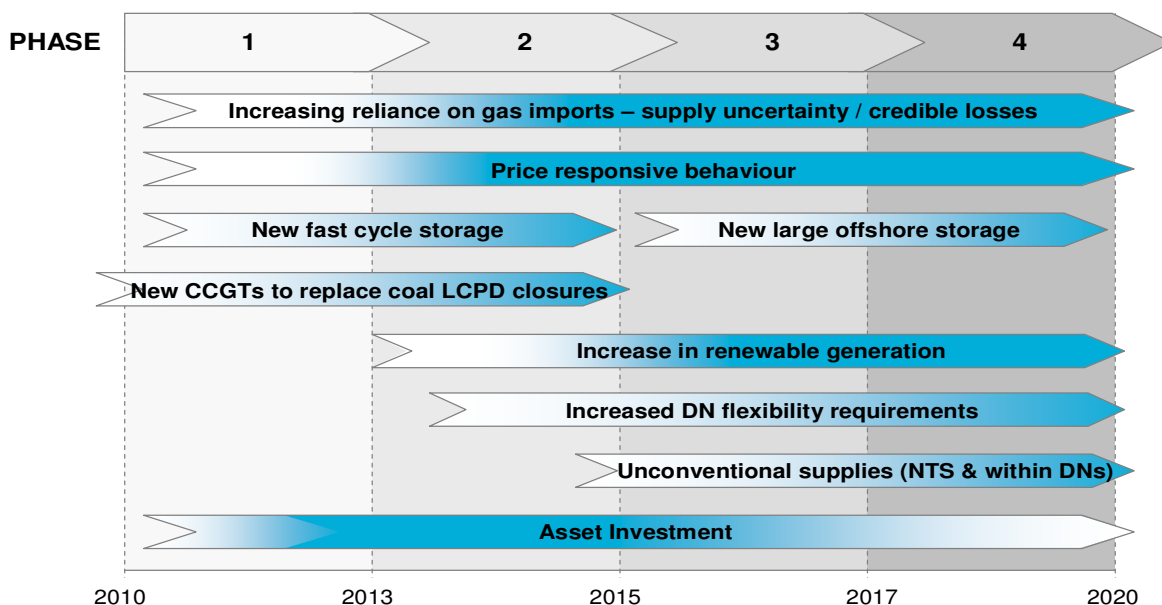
PHASE

| 1 | 2 | 3 | 4 |
|---|---|---|---|

Increasing reliance on gas imports – supply uncertainty / credible losses

Price responsive behaviour

New fast cycle storage

New large offshore storage

New CCGTs to replace coal LCPD closures

Increase in renewable generation

Increased DN flexibility requirements

Unconventional supplies (NTS & within DNs)

Asset Investment

2010 2013 2015 2017 2020